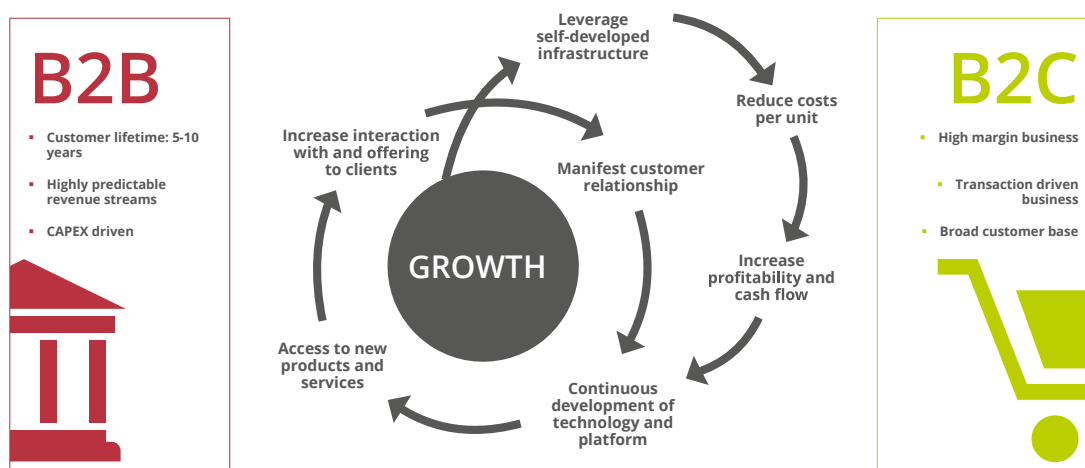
B2B

Customer lifetime: 5-10 years

Highly predictable revenue streams

CAPEX driven

Leverage self-developed infrastructure

Reduce costs per unit

Increase profitability and cash flow

Continuous development of technology and platform

Access to new products and services

Increase interaction with and offering to clients

Manifest customer relationship

GROWTH

B2C

High margin business

Transaction driven business

Broad customer base